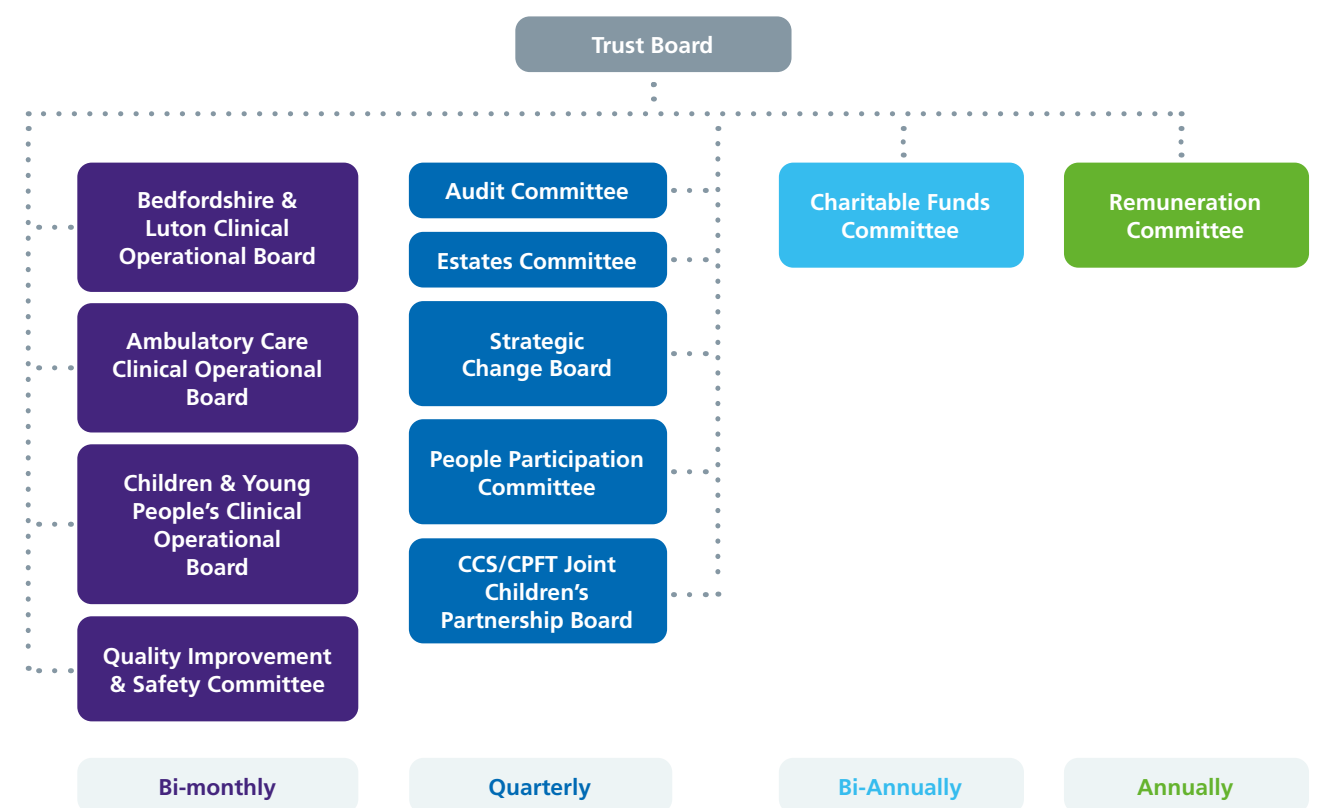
Trust Board

Bedfordshire & Luton Clinical Operational Board

Ambulatory Care Clinical Operational Board

Children & Young People's Clinical Operational Board

Quality Improvement & Safety Committee

Audit Committee

Estates Committee

Strategic Change Board

People Participation Committee

CCS/CPFT Joint Children's Partnership Board

Charitable Funds Committee

Remuneration Committee

Bi-monthly

Quarterly

Bi-Annually

Annually